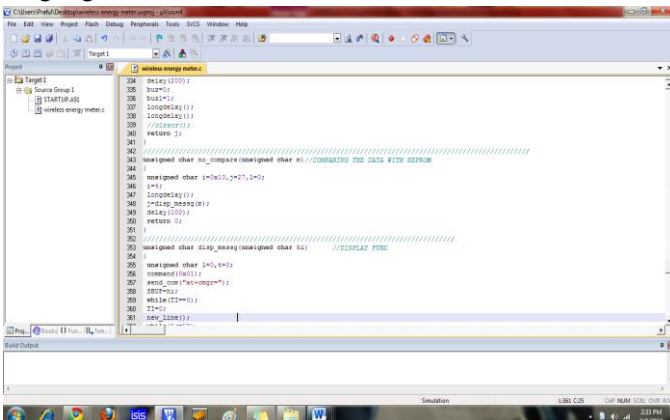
C:\Users\Prafull\Desktop\wireless energy meter.uvproj - µVision4

File Edit View Project Flash Debug Peripherals Tools SVCS Window Help

Target 1

Project

Target 1
Source Group 1
STARTUP.A51
wireless energy meter.c

wireless energy meter.c

334 delay(200);
335 buz=0;
336 buz1=1;
337 longdelay();
338 longdelay();
339 //clrscr();
340 return j;
341 }
342 ///////////////////////////////////////////////////////////////////////////////////////
343 unsigned char no_compare(unsigned char m)//COMPARING THE DATA WITH EEPROM
344 {
345 unsigned char i=0x10,j=27,l=0;
346 i=4;
347 longdelay();
348 j=disp_messg(m);
349 delay(100);
350 return 0;
351 }
352 ///////////////////////////////////////////////////////////////////////////////////////
353 unsigned char disp_messg(unsigned char hi) //DISPLAY FUNC
354 {
355 unsigned char l=0,t=0;
356 command(0x01);
357 send_com("at+cmgr=");
358 SBUF=hi;
359 while(TI==0);
360 TI=0;
361 new_line();
362 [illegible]

Proj... Books {} Fun... 0+ Tem...

Build Output

Simulation L:361 C:25 CAP NUM SCRL OVR R/W

2:33 PM